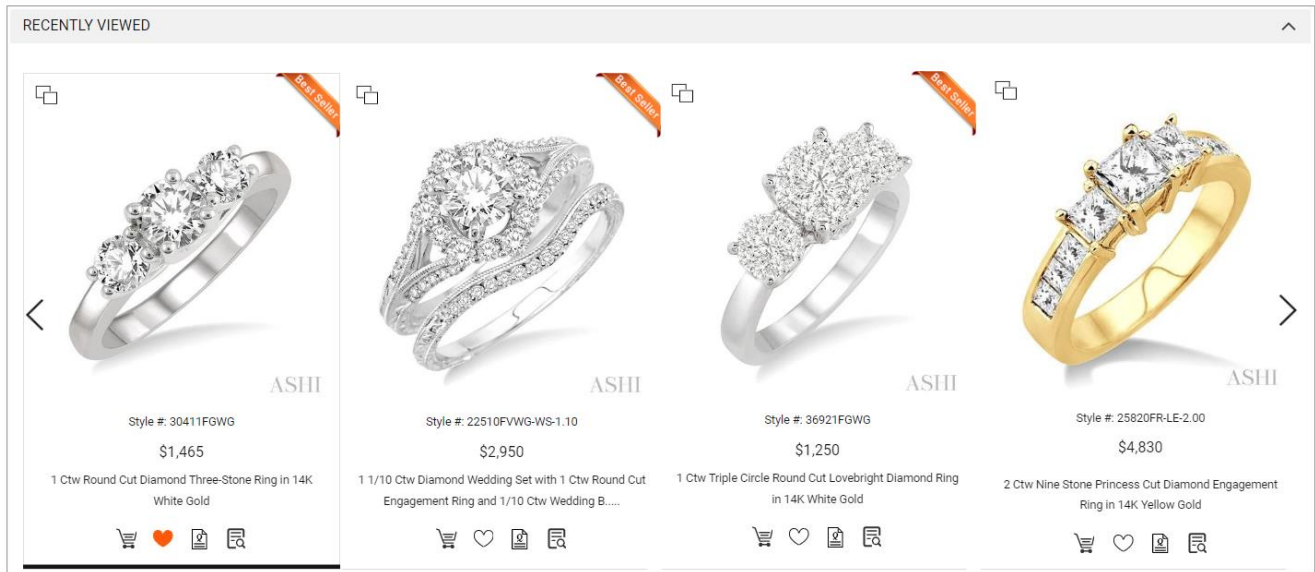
RECENTLY VIEWED

Best Seller

ASHI

Style #: 30411FGWG

$1,465

1 Ctw Round Cut Diamond Three-Stone Ring in 14K White Gold

Best Seller

ASHI

Style #: 22510FVWG-WS-1.10

$2,950

1 1/10 Ctw Diamond Wedding Set with 1 Ctw Round Cut Engagement Ring and 1/10 Ctw Wedding B.....

Best Seller

ASHI

Style #: 36921FGWG

$1,250

1 Ctw Triple Circle Round Cut Lovebright Diamond Ring in 14K White Gold

ASHI

Style #: 25820FR-LE-2.00

$4,830

2 Ctw Nine Stone Princess Cut Diamond Engagement Ring in 14K Yellow Gold